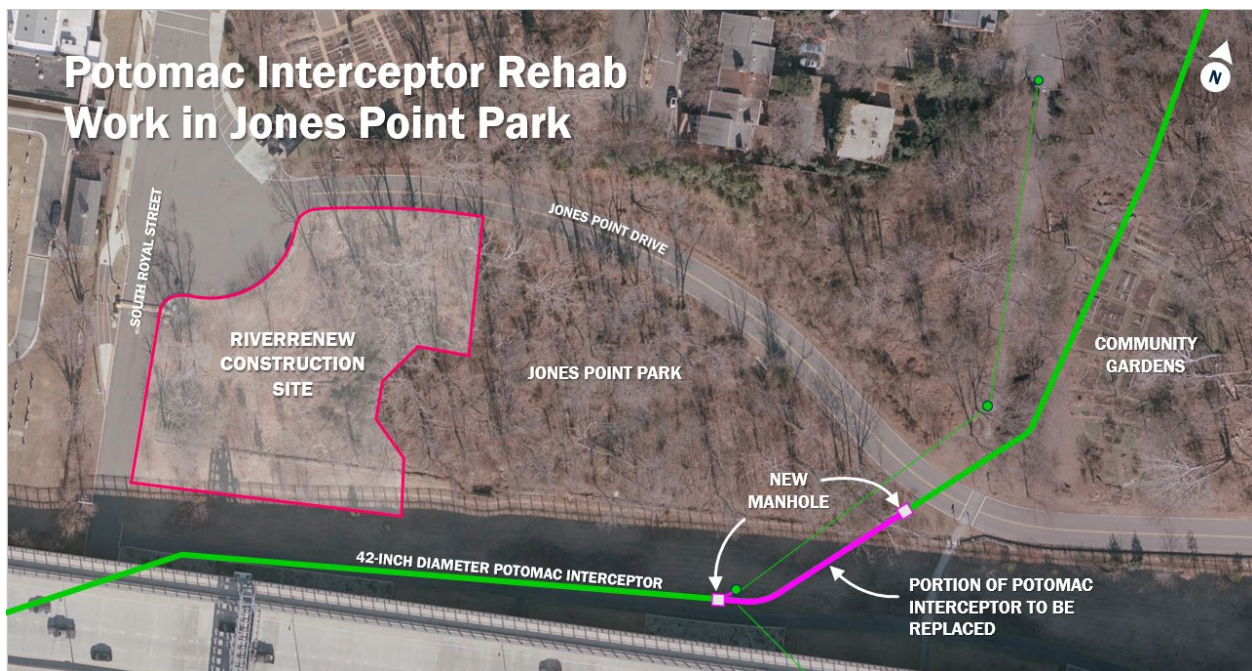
Potomac Interceptor Rehab Work in Jones Point Park

N

SOUTH ROYAL STREET

JONES POINT DRIVE

RIVERRENEW CONSTRUCTION SITE

JONES POINT PARK

COMMUNITY GARDENS

NEW MANHOLE

42-INCH DIAMETER POTOMAC INTERCEPTOR

PORTION OF POTOMAC INTERCEPTOR TO BE REPLACED